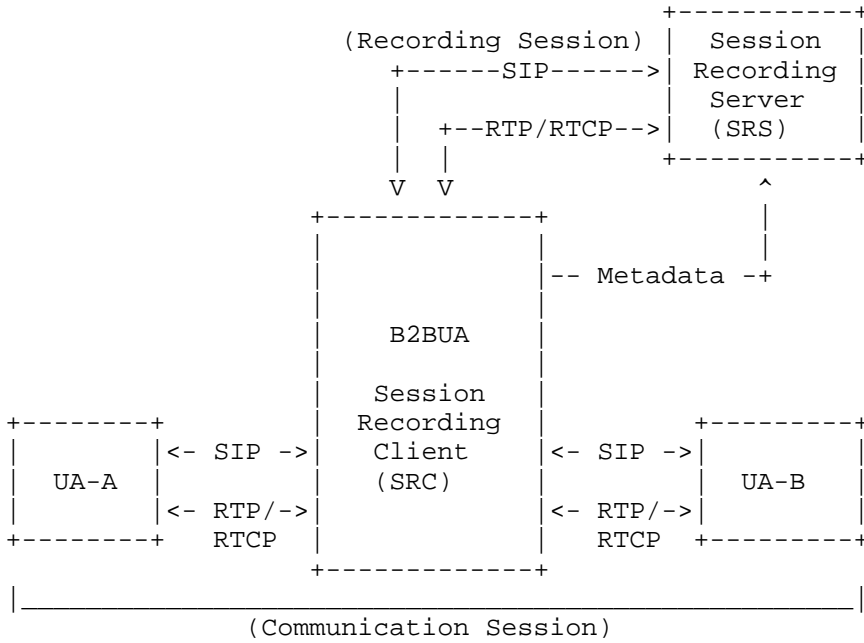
(Recording Session)

SIP

RTP/RTCP

Session Recording Server (SRS)

Metadata

B2BUA

Session Recording Client (SRC)

UA-A

<- SIP ->

<- RTP/->
RTCP

<- SIP ->

<- RTP/->
RTCP

UA-B

(Communication Session)